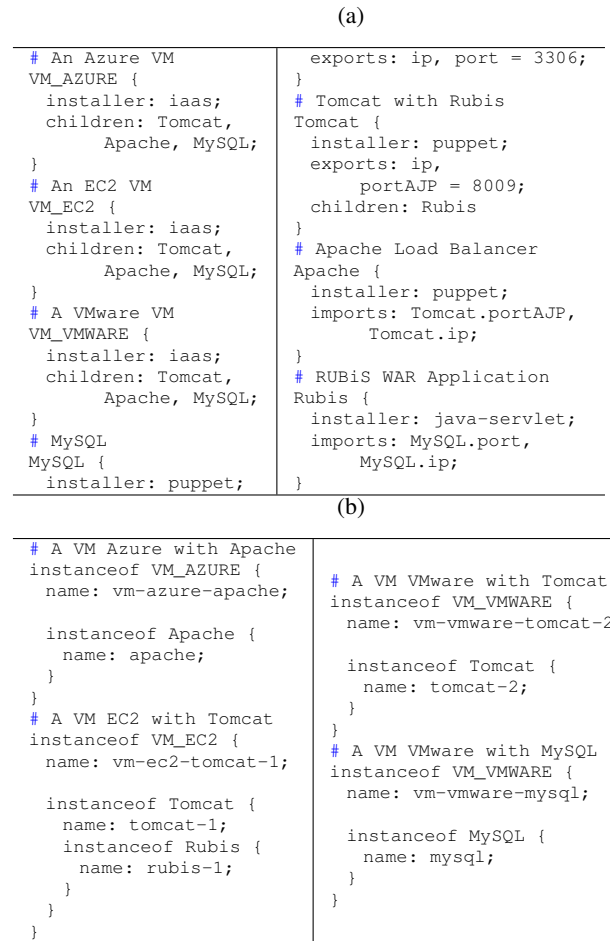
(a)

```
# An Azure VM
VM_AZURE {
 installer: iaas;
 children: Tomcat,
      Apache, MySQL;
}
# An EC2 VM
VM_EC2 {
 installer: iaas;
 children: Tomcat,
      Apache, MySQL;
}
# A VMware VM
VM_VMWARE {
 installer: iaas;
 children: Tomcat,
      Apache, MySQL;
}
# MySQL
MySQL {
 installer: puppet;
```

```
 exports: ip, port = 3306;
}
# Tomcat with Rubis
Tomcat {
 installer: puppet;
 exports: ip,
      portAJP = 8009;
 children: Rubis
}
# Apache Load Balancer
Apache {
 installer: puppet;
 imports: Tomcat.portAJP,
      Tomcat.ip;
}
# RUBiS WAR Application
Rubis {
 installer: java-servlet;
 imports: MySQL.port,
      MySQL.ip;
}
```

(b)

```
# A VM Azure with Apache
instanceof VM_AZURE {
 name: vm-azure-apache;

 instanceof Apache {
  name: apache;
 }
}
# A VM EC2 with Tomcat
instanceof VM_EC2 {
 name: vm-ec2-tomcat-1;

 instanceof Tomcat {
  name: tomcat-1;
  instanceof Rubis {
   name: rubis-1;
  }
 }
}
```

```
# A VM VMware with Tomcat
instanceof VM_VMWARE {
 name: vm-vmware-tomcat-2

 instanceof Tomcat {
  name: tomcat-2;
 }
}
# A VM VMware with MySQL
instanceof VM_VMWARE {
 name: vm-vmware-mysql;

 instanceof MySQL {
  name: mysql;
 }
}
```